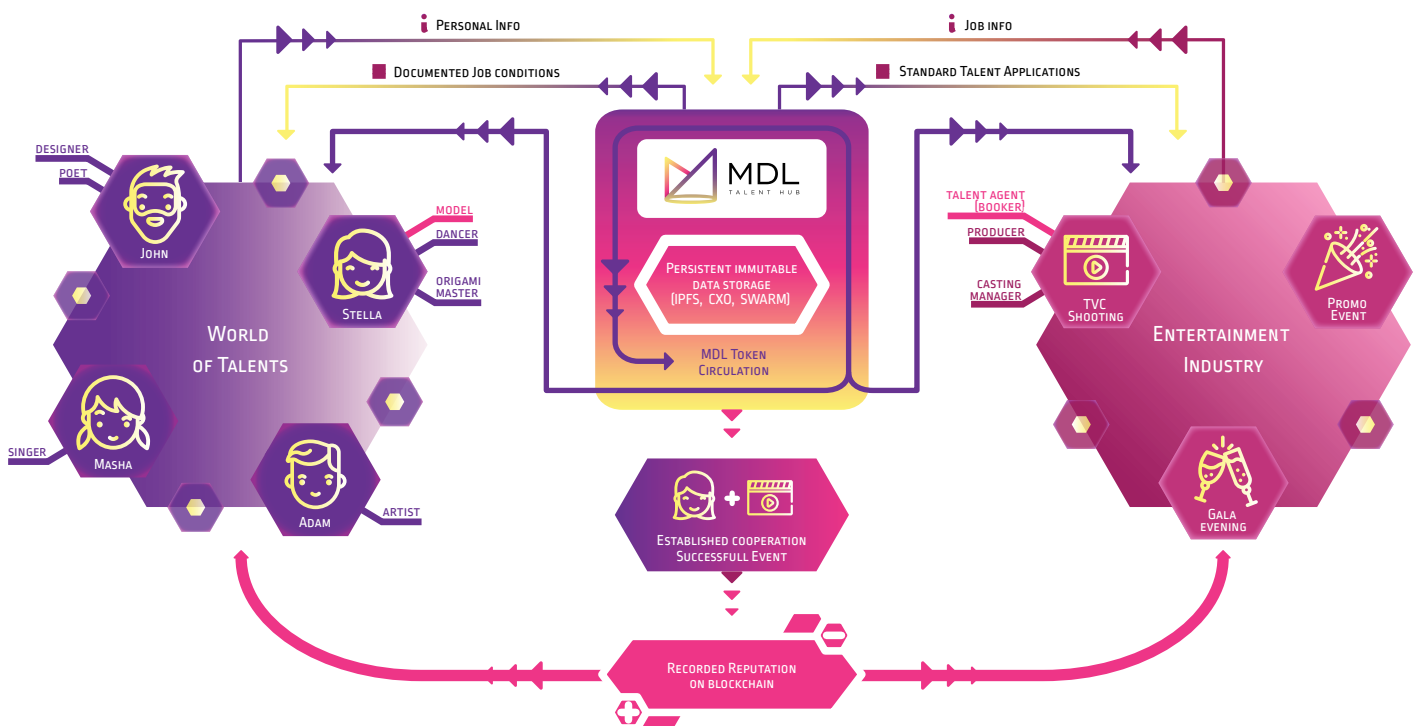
Personal Info

Job info

Documented Job conditions

Standard Talent Applications

MDL
TALENT HUB

Persistent immutable data storage (IPFS, CXO, SWARM)

MDL Token Circulation

DESIGNER
POET
John

MODEL
DANCER
Stella
ORIGAMI MASTER

World of Talents

SINGER
Masha

Adam
ARTIST

TALENT AGENT (BOOKER)
PRODUCER
CASTING MANAGER
TVC Shooting

Promo Event

Entertainment Industry

Gala evening

Established cooperation Successfull Event

Recorded Reputation on blockchain